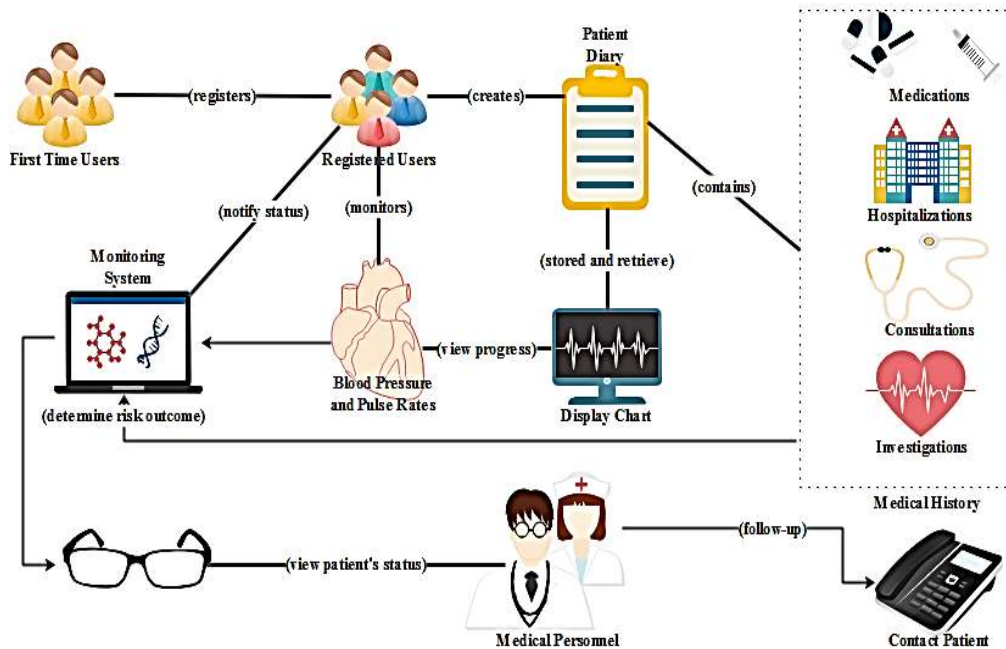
First Time Users

(registers)

Registered Users

(creates)

Patient Diary

Medications

Hospitalizations

Consultations

Investigations

Medical History

(contains)

(notify status)

(monitors)

(stored and retrieve)

Monitoring System

(determine risk outcome)

Blood Pressure and Pulse Rates

(view progress)

Display Chart

(view patient's status)

Medical Personnel

(follow-up)

Contact Patient